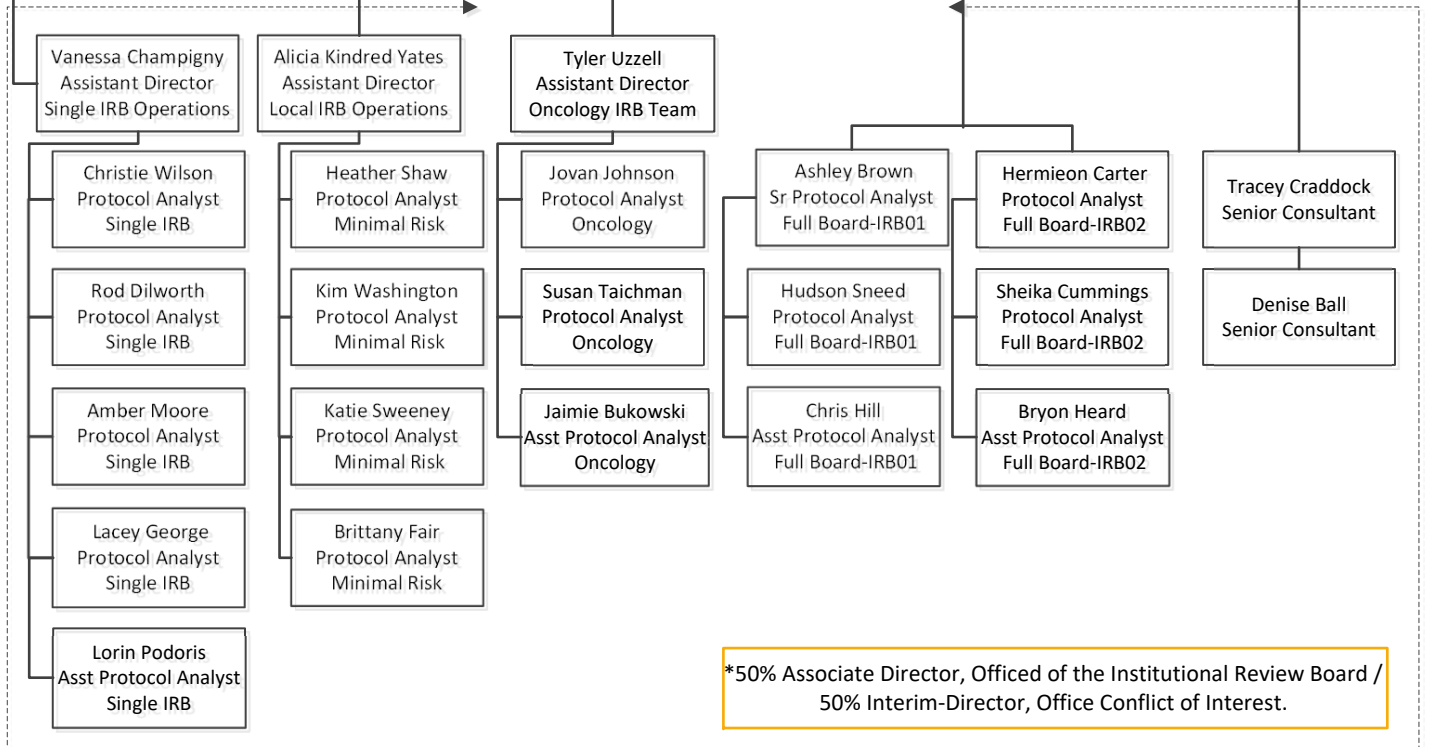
Vanessa Champigny
Assistant Director
Single IRB Operations

Christie Wilson
Protocol Analyst
Single IRB

Rod Dilworth
Protocol Analyst
Single IRB

Amber Moore
Protocol Analyst
Single IRB

Lacey George
Protocol Analyst
Single IRB

Lorin Podoris
Asst Protocol Analyst
Single IRB

Alicia Kindred Yates
Assistant Director
Local IRB Operations

Heather Shaw
Protocol Analyst
Minimal Risk

Kim Washington
Protocol Analyst
Minimal Risk

Katie Sweeney
Protocol Analyst
Minimal Risk

Brittany Fair
Protocol Analyst
Minimal Risk

Tyler Uzzell
Assistant Director
Oncology IRB Team

Jovan Johnson
Protocol Analyst
Oncology

Susan Taichman
Protocol Analyst
Oncology

Jaimie Bukowski
Asst Protocol Analyst
Oncology

Ashley Brown
Sr Protocol Analyst
Full Board-IRB01

Hudson Sneed
Protocol Analyst
Full Board-IRB01

Chris Hill
Asst Protocol Analyst
Full Board-IRB01

Hermieon Carter
Protocol Analyst
Full Board-IRB02

Sheika Cummings
Protocol Analyst
Full Board-IRB02

Bryon Heard
Asst Protocol Analyst
Full Board-IRB02

Tracey Craddock
Senior Consultant

Denise Ball
Senior Consultant

*50% Associate Director, Officed of the Institutional Review Board / 50% Interim-Director, Office Conflict of Interest.